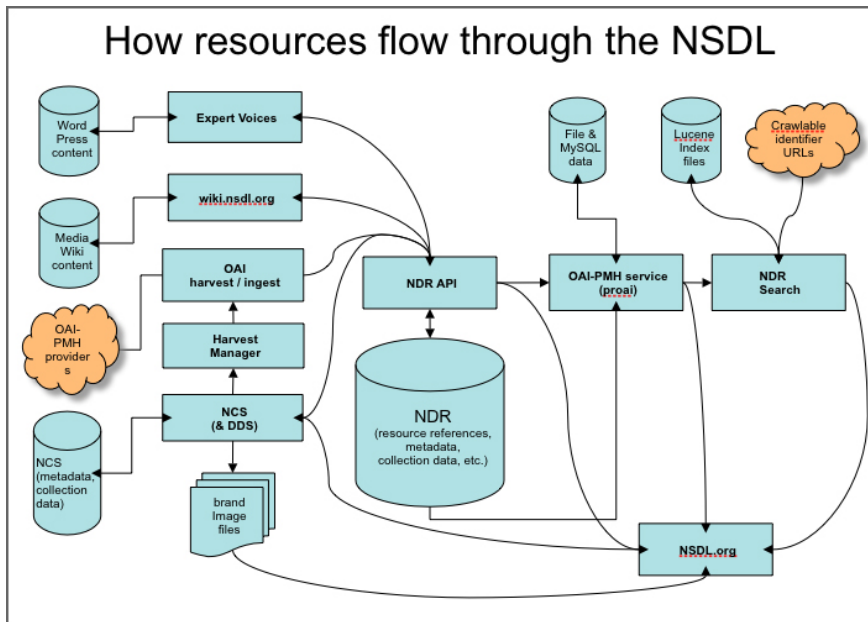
How resources flow through the NSDL

Word Press content

Expert Voices

wiki.nsdl.org

Media Wiki content

OAI harvest / ingest

OAI-PMH provider s

Harvest Manager

NCS (& DDS)

NCS (metadata, collection data)

brand Image files

NDR API

NDR (resource references, metadata, collection data, etc.)

File & MySQL data

OAI-PMH service (proai)

Lucene Index files

Crawlable identifier URLs

NDR Search

NSDL.org